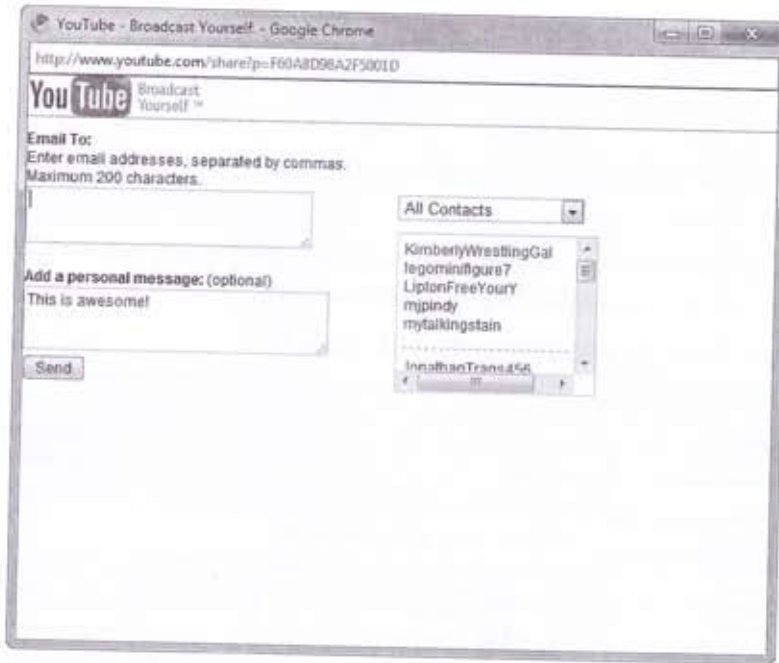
YouTube - Broadcast Yourself - Google Chrome

http://www.youtube.com/share?p=F60A8D98A2F5001D

YouTube Broadcast Yourself ™

Email To:
Enter email addresses, separated by commas.
Maximum 200 characters.

All Contacts

KimberlyWrestlingGal
legominifigure7
LiptonFreeYourY
mjpindy
mytalkingstain
JonathanTrans456

Add a personal message: (optional)
This is awesome!

Send